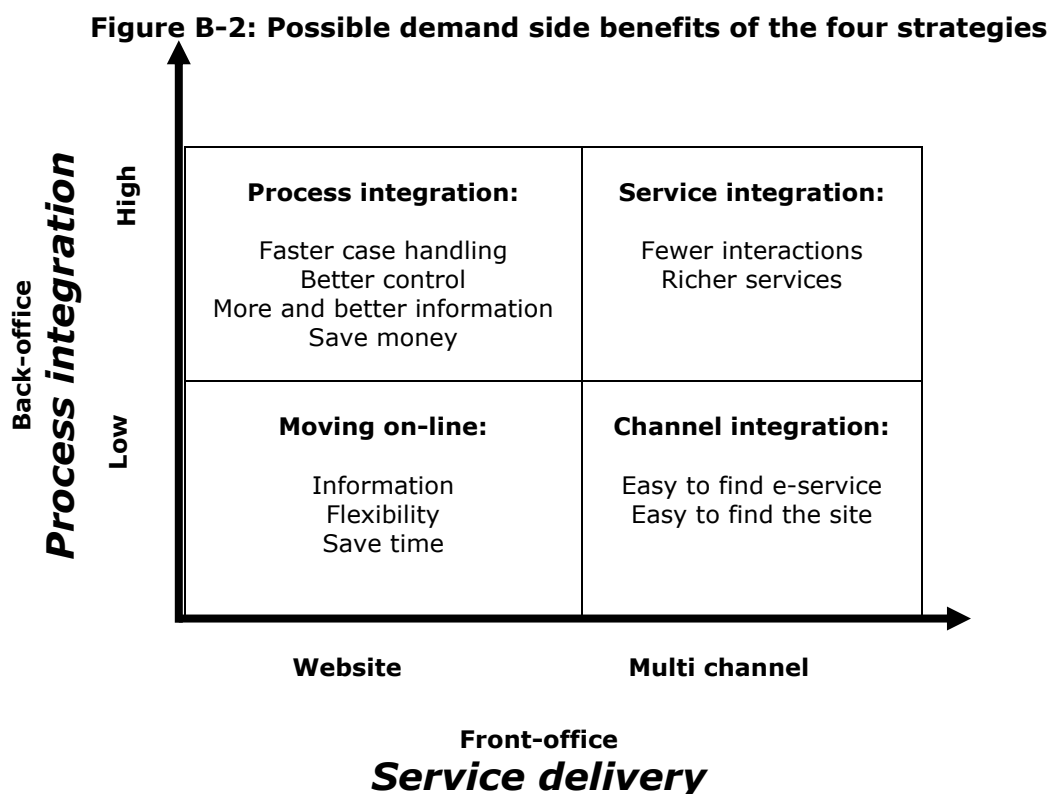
Figure B-2: Possible demand side benefits of the four strategies

Back-office
Process integration

High

Low

| Process integration: Faster case handling Better control More and better information Save money | Service integration: Fewer interactions Richer services |
|---|---|
| Moving on-line: Information Flexibility Save time | Channel integration: Easy to find e-service Easy to find the site |

Website

Multi channel

Front-office
Service delivery